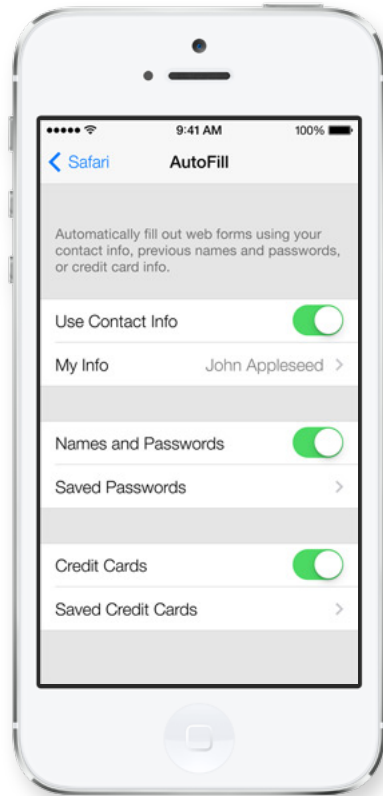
9:41 AM
100%

Safari
AutoFill

Automatically fill out web forms using your contact info, previous names and passwords, or credit card info.

Use Contact Info

My Info
John Appleseed

Names and Passwords

Saved Passwords

Credit Cards

Saved Credit Cards